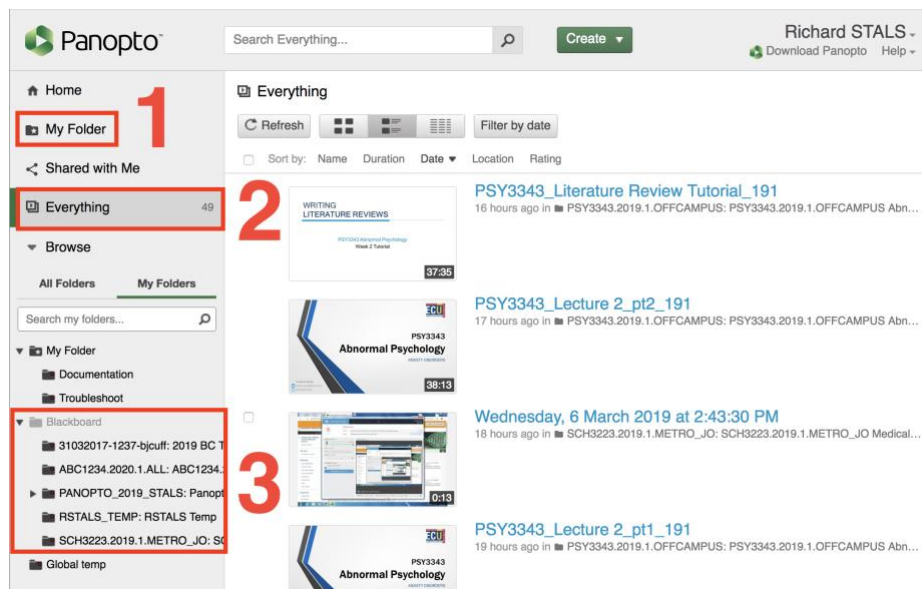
Panopto

Search Everything...

Create ▾

Richard STALS

Download Panopto Help

Home

My Folder

1

Shared with Me

Everything 49

Browse

All Folders My Folders

Search my folders...

My Folder

Documentation

Troubleshoot

Blackboard

31032017-1237-bjcuff: 2019 BC T

ABC1234.2020.1.ALL: ABC1234.

PANOPTO_2019_STALS: Panopt

RSTALS_TEMP: RSTALS Temp

SCH3223.2019.1.METRO_JO: S(

Global temp

Everything

Refresh

Filter by date

Sort by: Name Duration Date ▾ Location Rating

2

WRITING LITERATURE REVIEWS

PSY3343 Abnormal Psychology Week 2 Tutorial

37:35

PSY3343_Literature Review Tutorial_191

16 hours ago in PSY3343.2019.1.OFFCAMPUS: PSY3343.2019.1.OFFCAMPUS Abn...

ECU

PSY3343

Abnormal Psychology

38:13

PSY3343_Lecture 2_pt2_191

17 hours ago in PSY3343.2019.1.OFFCAMPUS: PSY3343.2019.1.OFFCAMPUS Abn...

3

0:13

Wednesday, 6 March 2019 at 2:43:30 PM

18 hours ago in SCH3223.2019.1.METRO_JO: SCH3223.2019.1.METRO_JO Medical...

ECU

PSY3343

Abnormal Psychology

PSY3343_Lecture 2_pt1_191

19 hours ago in PSY3343.2019.1.OFFCAMPUS: PSY3343.2019.1.OFFCAMPUS Abn...